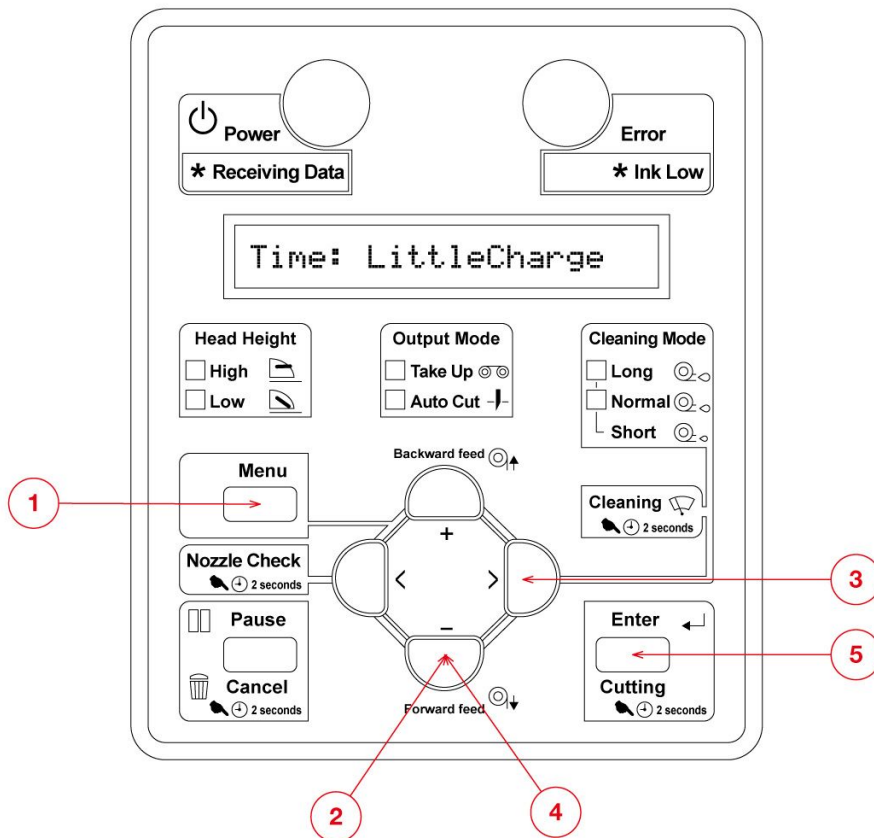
Power

* Receiving Data

Error

* Ink Low

Time: LittleCharge

Head Height
High
Low

Output Mode
Take Up
Auto Cut

Cleaning Mode
Long
Normal
Short

Backward feed

Menu

1

Cleaning
2 seconds

+

Nozzle Check
2 seconds

<

>

3

Pause

–

Enter

5

Cancel
2 seconds

Forward feed

Cutting
2 seconds

2

4